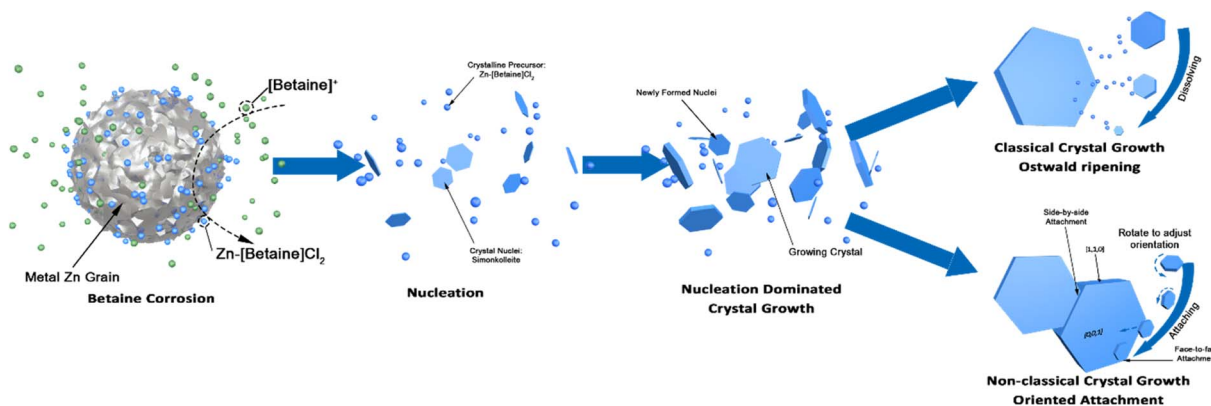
[Betaine]$^+$

Zn-[Betaine]$Cl_2$

Metal Zn Grain

Betaine Corrosion

Crystalline Precursor: Zn-[Betaine]$Cl_2$

Crystal Nuclei: Simonkolleite

Nucleation

Newly Formed Nuclei

Growing Crystal

Nucleation Dominated Crystal Growth

Dissolving

Classical Crystal Growth Ostwald ripening

Side-by-side Attachment

[1,1,0]

Rotate to adjust orientation

[0,0,1]

Attaching

Face-to-fa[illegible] Attachme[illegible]

Non-classical Crystal Growth Oriented Attachment